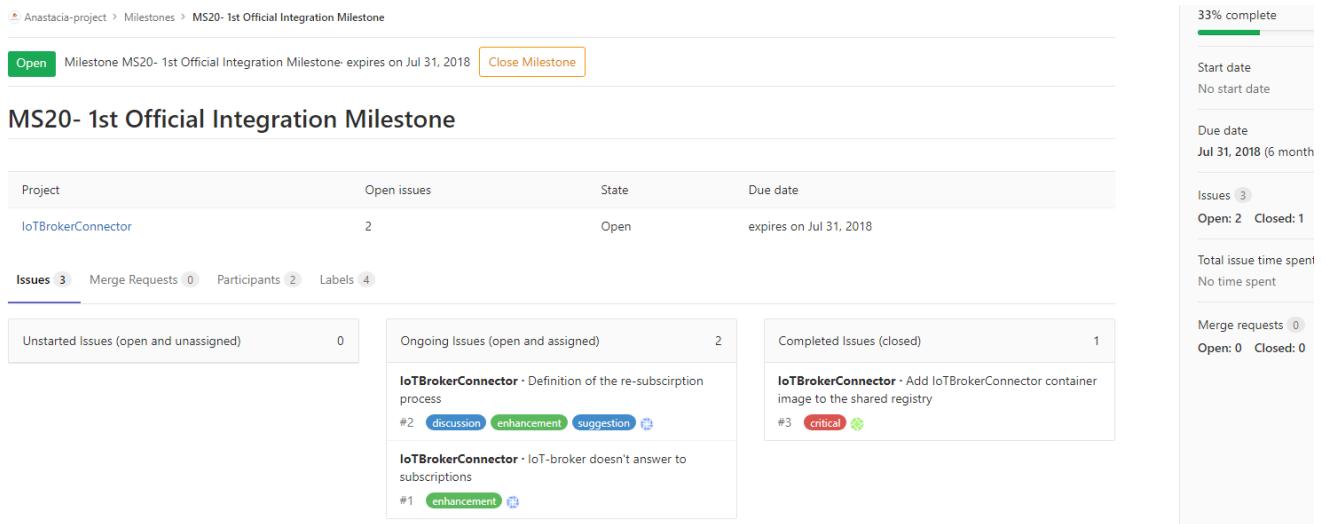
Anastacia-project > Milestones > MS20- 1st Official Integration Milestone

Open Milestone MS20- 1st Official Integration Milestone· expires on Jul 31, 2018 Close Milestone

MS20- 1st Official Integration Milestone

| Project | Open issues | State | Due date |
|---|---|---|---|
| IoTBrokerConnector | 2 | Open | expires on Jul 31, 2018 |

Issues 3 Merge Requests 0 Participants 2 Labels 4

Unstarted Issues (open and unassigned) 0

Ongoing Issues (open and assigned) 2

IoTBrokerConnector · Definition of the re-subscirption process
#2 discussion enhancement suggestion

IoTBrokerConnector · IoT-broker doesn't answer to subscriptions
#1 enhancement

Completed Issues (closed) 1

IoTBrokerConnector · Add IoTBrokerConnector container image to the shared registry
#3 critical

33% complete

Start date
No start date

Due date
Jul 31, 2018 (6 month

Issues 3
Open: 2 Closed: 1

Total issue time spent
No time spent

Merge requests 0
Open: 0 Closed: 0